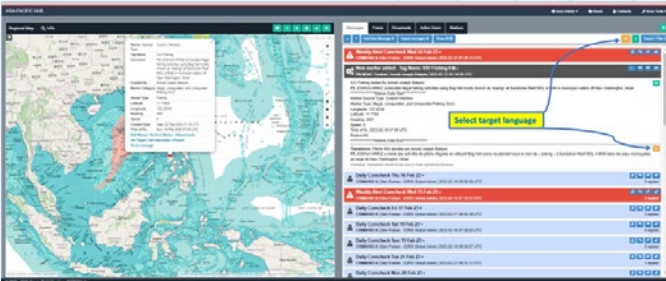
ASIA PACIFIC HUB

Regional Map

Messages

Select target language

Weekly Alert Correction Wed 22 Feb 23 •

Daily Correction Thu 16 Feb 23 •

Weekly Alert Correction Wed 15 Feb 23 •

Daily Correction Fri 17 Feb 23 •

Daily Correction Sat 18 Feb 23 •

Daily Correction Sun 19 Feb 23 •

Daily Correction Mon 20 Feb 23 •

Daily Correction Tue 21 Feb 23 •

Daily Correction Mon 20 Feb 23 •

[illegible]